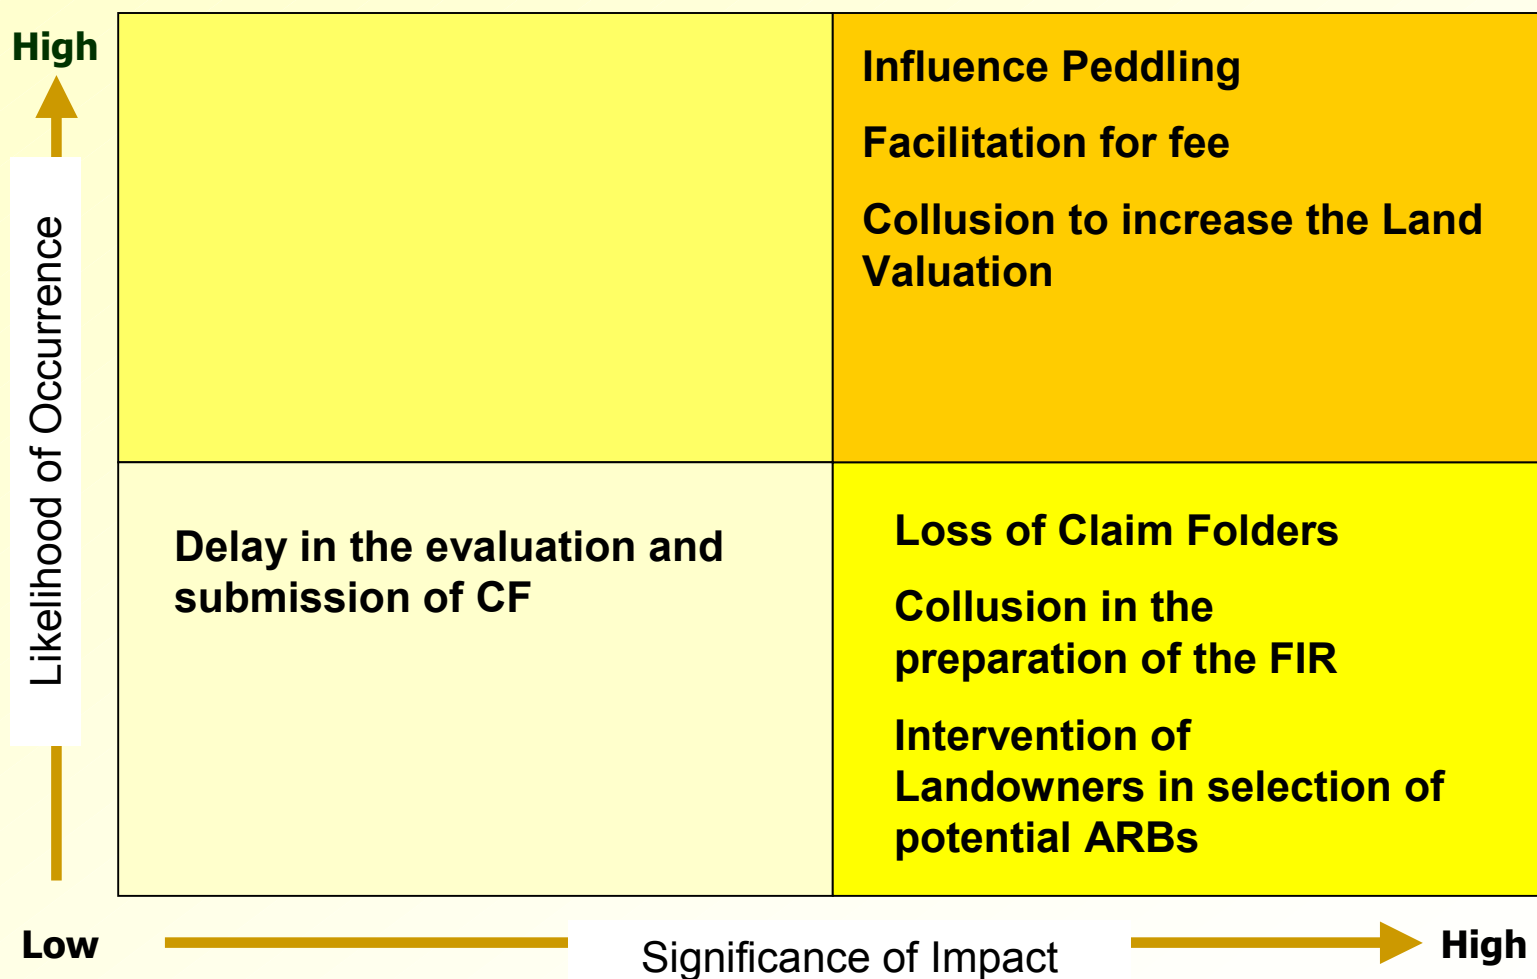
High

Likelihood of Occurrence

Influence Peddling

Facilitation for fee

Collusion to increase the Land Valuation

Delay in the evaluation and submission of CF

Loss of Claim Folders

Collusion in the preparation of the FIR

Intervention of Landowners in selection of potential ARBs

Low

Significance of Impact

High